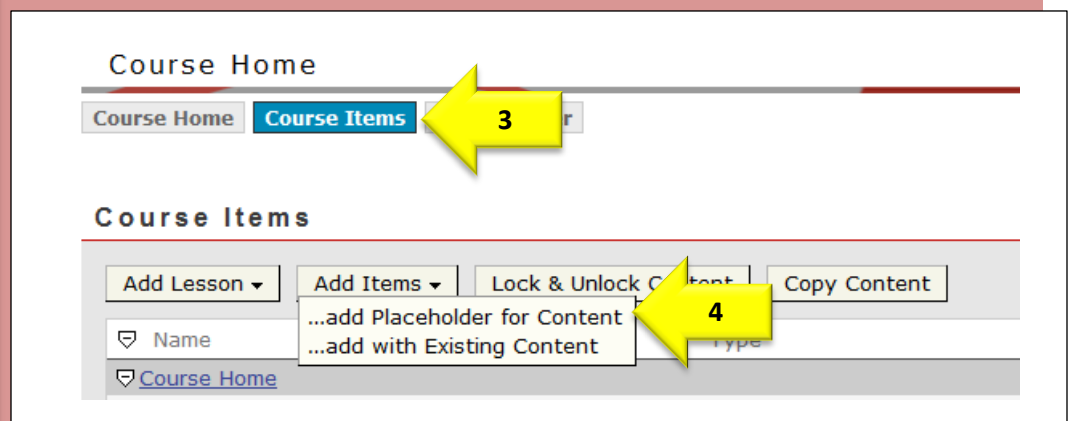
Course Home

Course Home | Course Items | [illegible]r

3

Course Items

Add Lesson ▾ | Add Items ▾ | Lock & Unlock C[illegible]t | Copy Content

...add Placeholder for Content
...add with Existing Content

4

Name

Type

Course Home